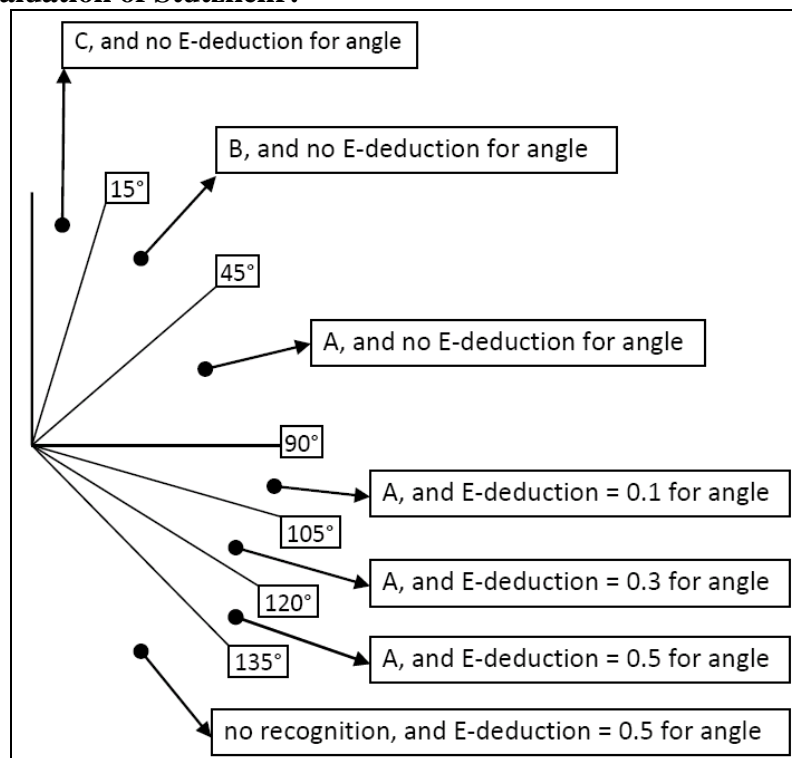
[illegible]aluation of Statement:

C, and no E-deduction for angle

15°

B, and no E-deduction for angle

45°

A, and no E-deduction for angle

90°

A, and E-deduction = 0.1 for angle

105°

A, and E-deduction = 0.3 for angle

120°

A, and E-deduction = 0.5 for angle

135°

no recognition, and E-deduction = 0.5 for angle